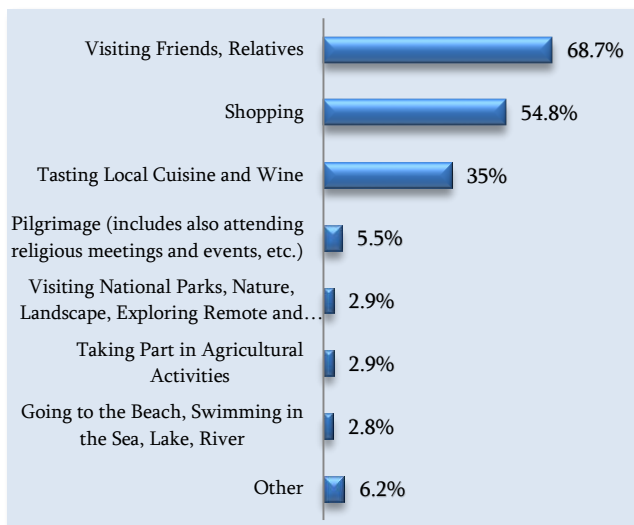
Visiting Friends, Relatives 68.7%

Shopping 54.8%

Tasting Local Cuisine and Wine 35%

Pilgrimage (includes also attending religious meetings and events, etc.) 5.5%

Visiting National Parks, Nature, Landscape, Exploring Remote and… 2.9%

Taking Part in Agricultural Activities 2.9%

Going to the Beach, Swimming in the Sea, Lake, River 2.8%

Other 6.2%